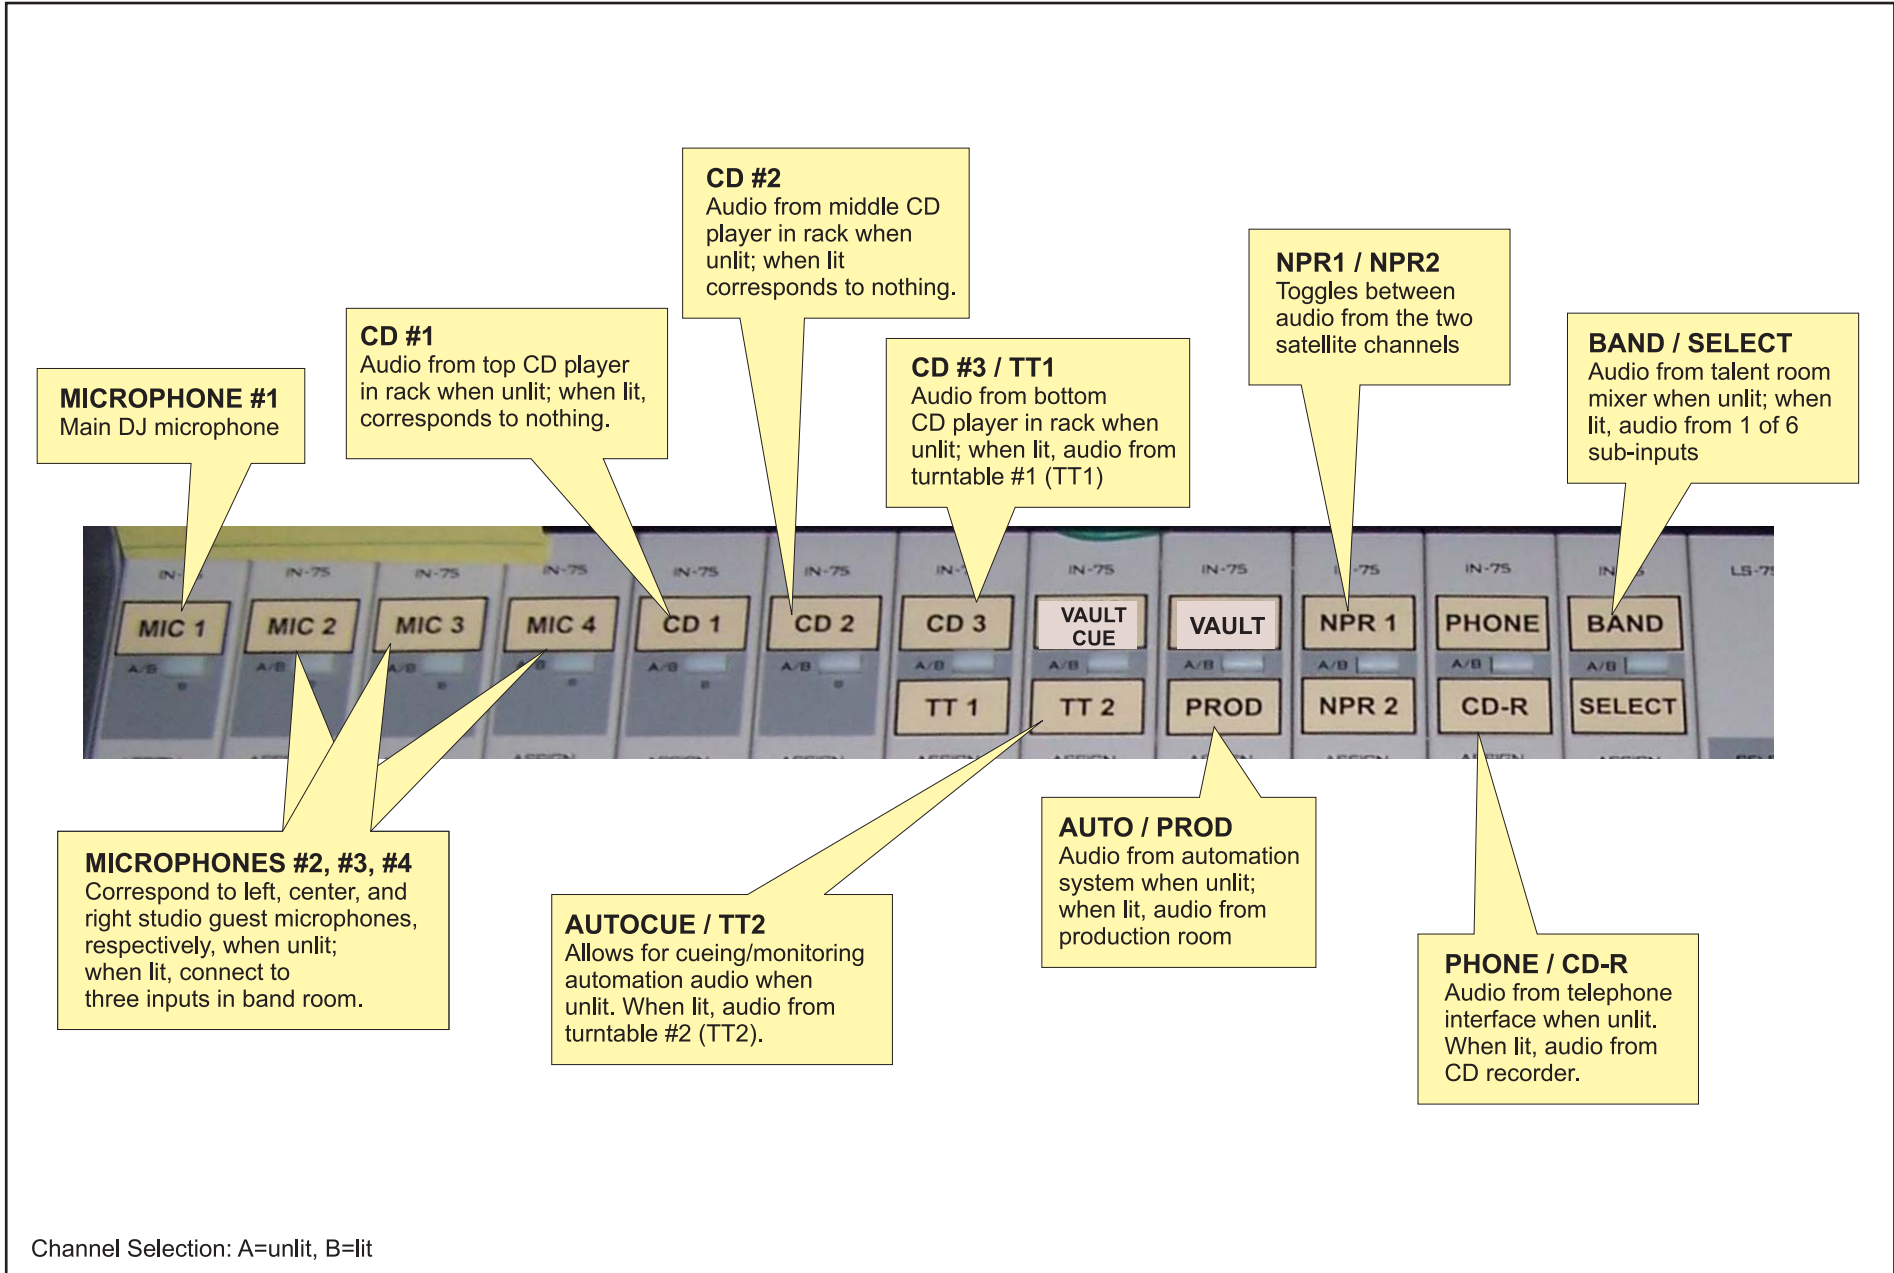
CD #2
Audio from middle CD player in rack when unlit; when lit corresponds to nothing.

CD #1
Audio from top CD player in rack when unlit; when lit, corresponds to nothing.

NPR1 / NPR2
Toggles between audio from the two satellite channels

BAND / SELECT
Audio from talent room mixer when unlit; when lit, audio from 1 of 6 sub-inputs

MICROPHONE #1
Main DJ microphone

CD #3 / TT1
Audio from bottom CD player in rack when unlit; when lit, audio from turntable #1 (TT1)

IN-75 IN-75 IN-75 IN-75 IN-75 IN-75 IN-75 IN-75 IN-75 IN-75 IN-75 LS-75

MIC 1 MIC 2 MIC 3 MIC 4 CD 1 CD 2 CD 3 VAULT CUE VAULT NPR 1 PHONE BAND

A/B A/B A/B A/B A/B A/B A/B A/B A/B A/B A/B A/B

TT 1 TT 2 PROD NPR 2 CD-R SELECT

MICROPHONES #2, #3, #4
Correspond to left, center, and right studio guest microphones, respectively, when unlit; when lit, connect to three inputs in band room.

AUTOCUE / TT2
Allows for cueing/monitoring automation audio when unlit. When lit, audio from turntable #2 (TT2).

AUTO / PROD
Audio from automation system when unlit; when lit, audio from production room

PHONE / CD-R
Audio from telephone interface when unlit. When lit, audio from CD recorder.

Channel Selection: A=unlit, B=lit